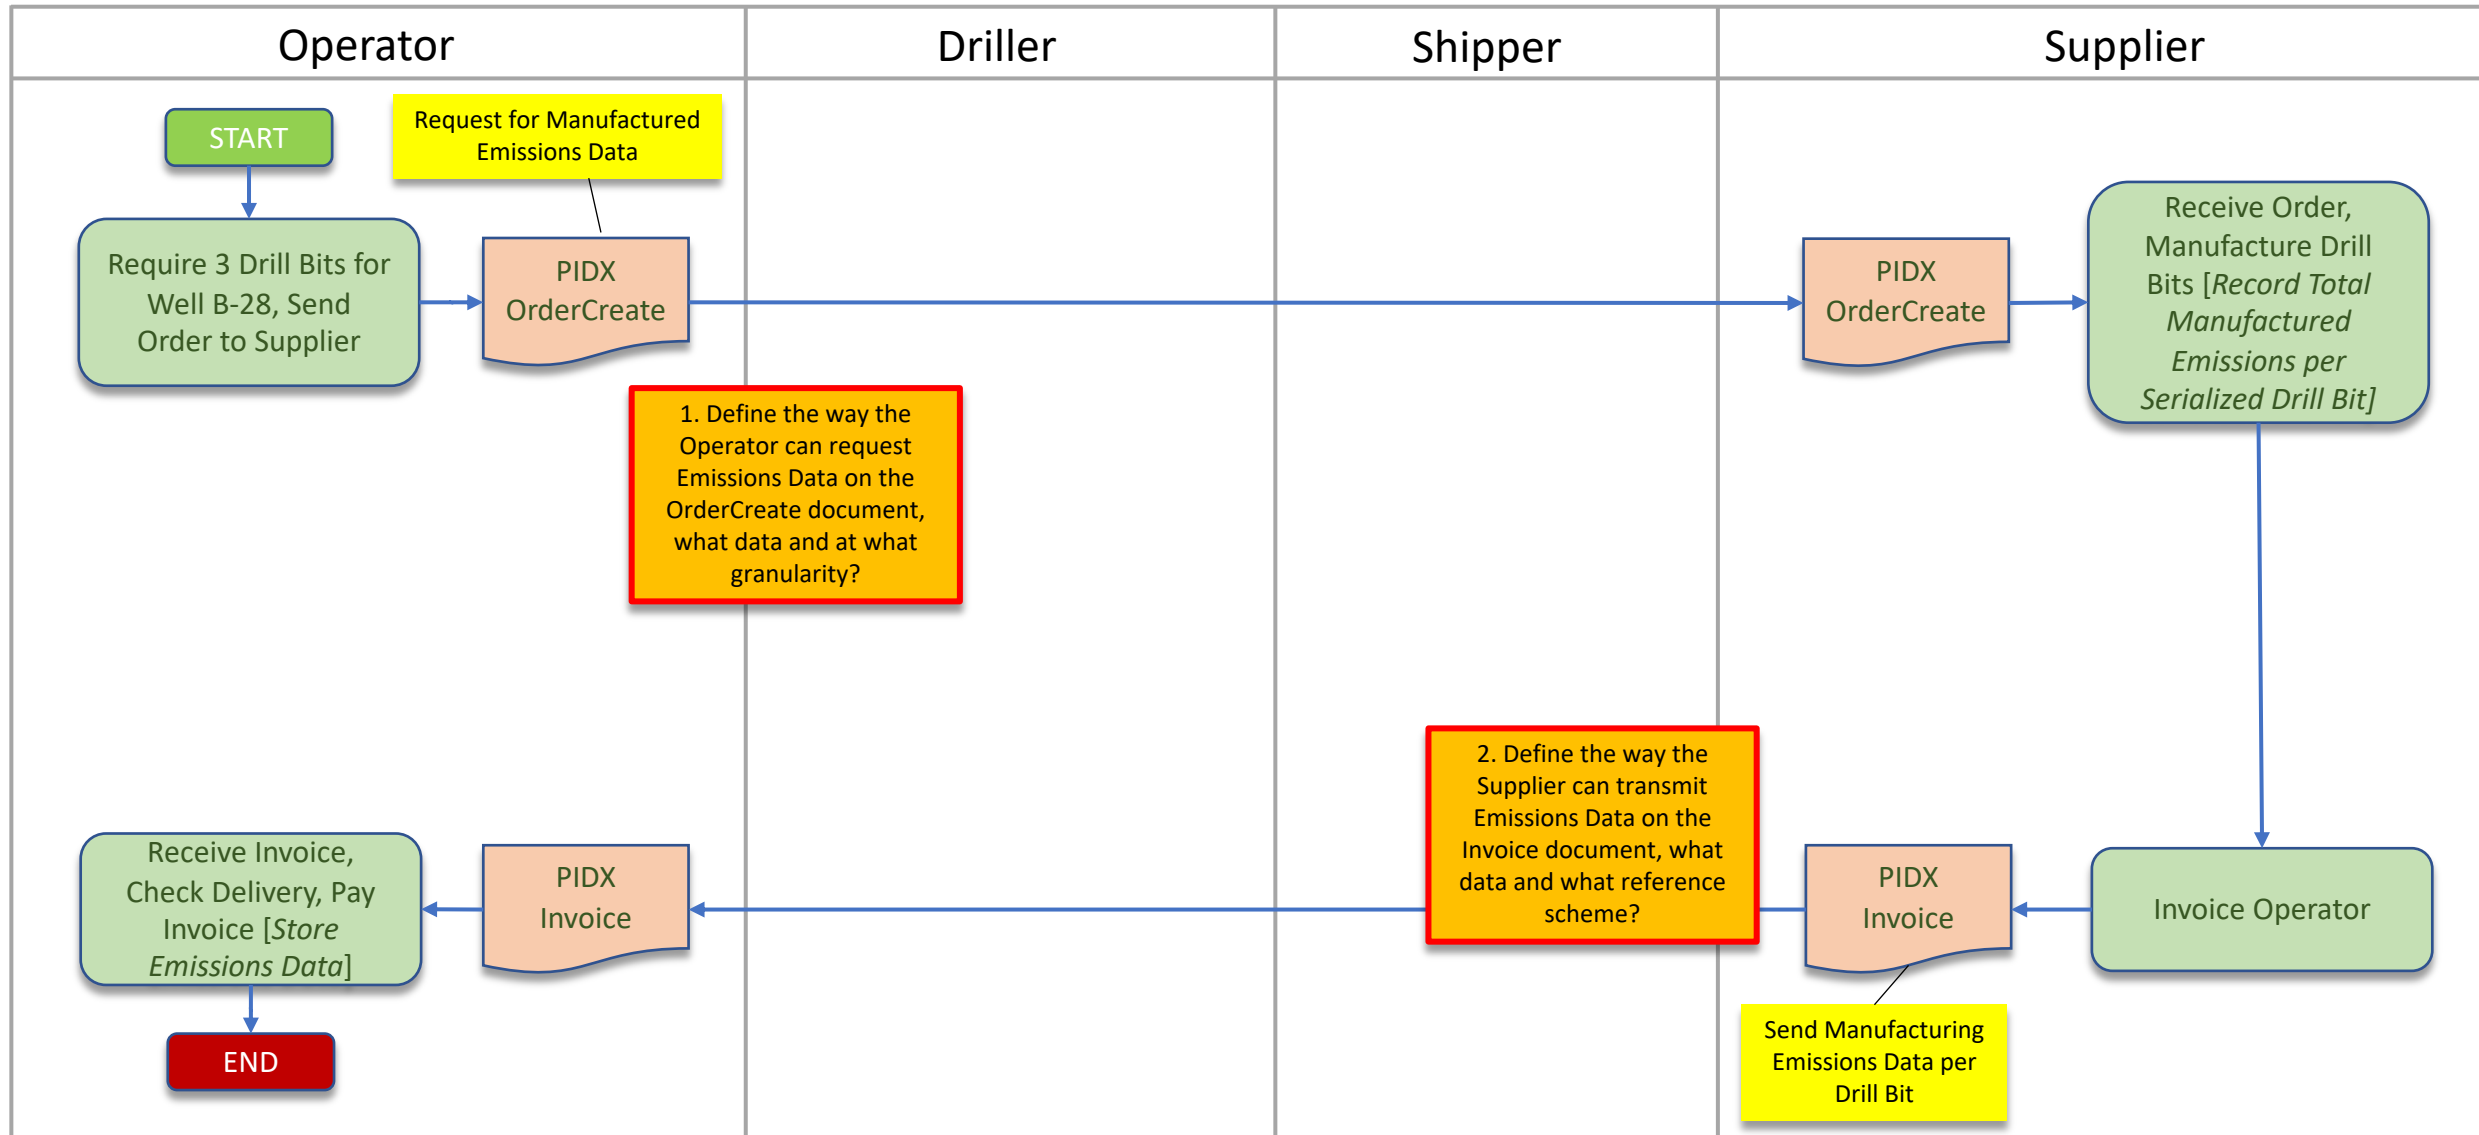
Operator

Driller

Shipper

Supplier

START

Request for Manufactured Emissions Data

Require 3 Drill Bits for Well B-28, Send Order to Supplier

PIDX OrderCreate

PIDX OrderCreate

Receive Order, Manufacture Drill Bits [*Record Total Manufactured Emissions per Serialized Drill Bit*]

1. Define the way the Operator can request Emissions Data on the OrderCreate document, what data and at what granularity?

2. Define the way the Supplier can transmit Emissions Data on the Invoice document, what data and what reference scheme?

Receive Invoice, Check Delivery, Pay Invoice [*Store Emissions Data*]

PIDX Invoice

PIDX Invoice

Invoice Operator

Send Manufacturing Emissions Data per Drill Bit

END